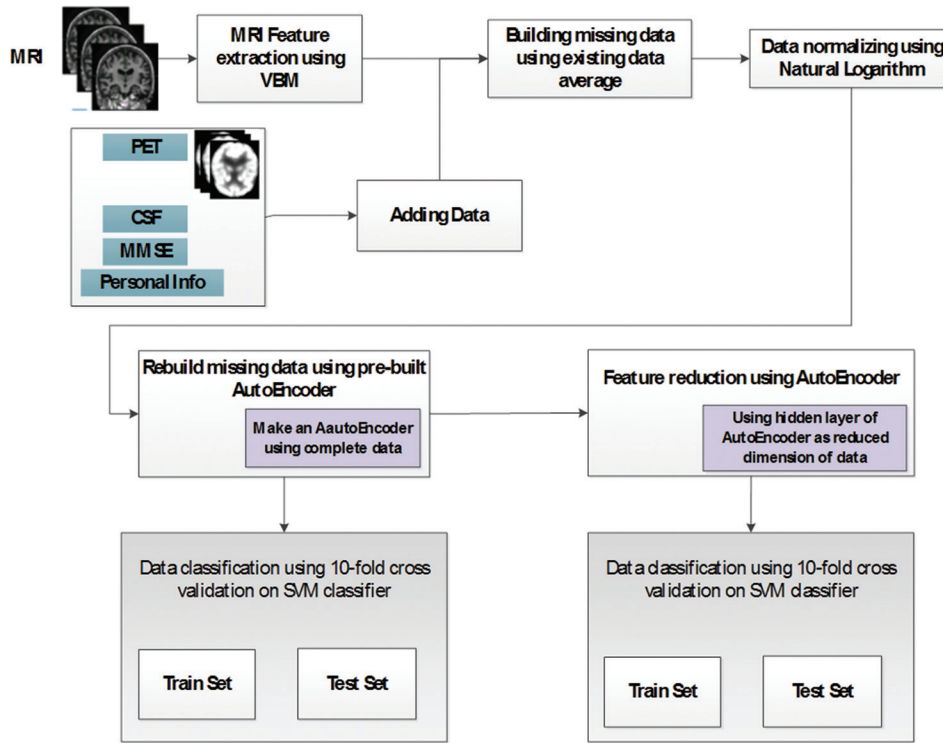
MRI

MRI Feature extraction using VBM

Building missing data using existing data average

Data normalizing using Natural Logarithm

PET

CSF

MMSE

Personal Info

Adding Data

Rebuild missing data using pre-built AutoEncoder

Make an AautoEncoder using complete data

Feature reduction using AutoEncoder

Using hidden layer of AutoEncoder as reduced dimension of data

Data classification using 10-fold cross validation on SVM classifier

Train Set

Test Set

Data classification using 10-fold cross validation on SVM classifier

Train Set

Test Set